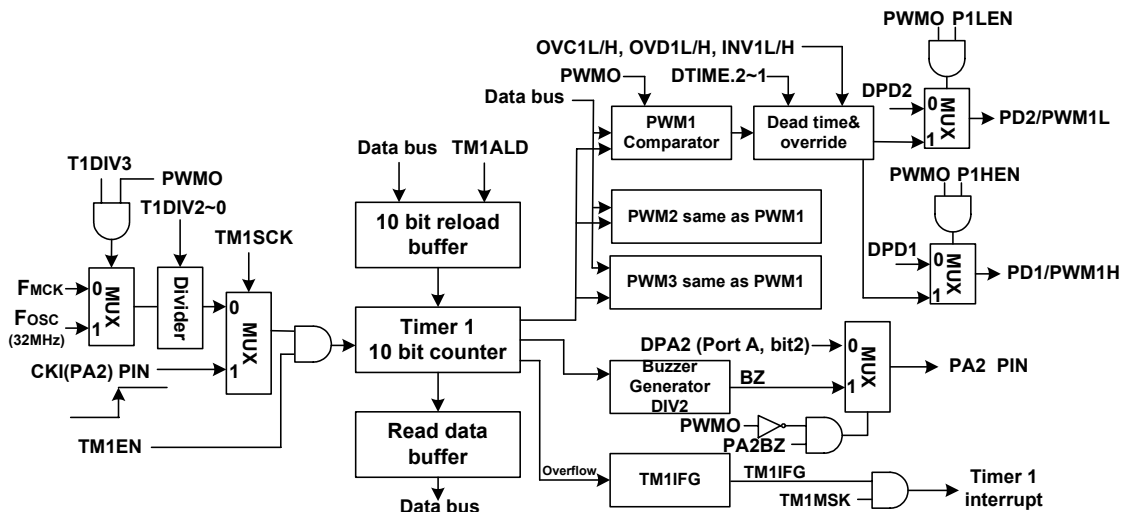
PWMO P1LEN

OVC1L/H, OVD1L/H, INV1L/H

PWMO

DTIME.2~1

Data bus

DPD2

0 MUX 1

PD2/PWM1L

PWM1 Comparator

Dead time& override

Data bus TM1ALD

T1DIV3

PWMO

T1DIV2~0

10 bit reload buffer

PWM2 same as PWM1

PWMO P1HEN

TM1SCK

DPD1

0 MUX 1

PD1/PWM1H

$F_{MCK}$

0 MUX 1

Divider

0 MUX 1

PWM3 same as PWM1

$F_{OSC}$
(32MHz)

Timer 1
10 bit counter

DPA2 (Port A, bit2)

0 MUX 1

PA2 PIN

CKI(PA2) PIN

Buzzer Generator DIV2

BZ

PWMO

PA2BZ

TM1EN

Read data buffer

Overflow

TM1IFG

TM1IFG

TM1MSK

Timer 1 interrupt

Data bus